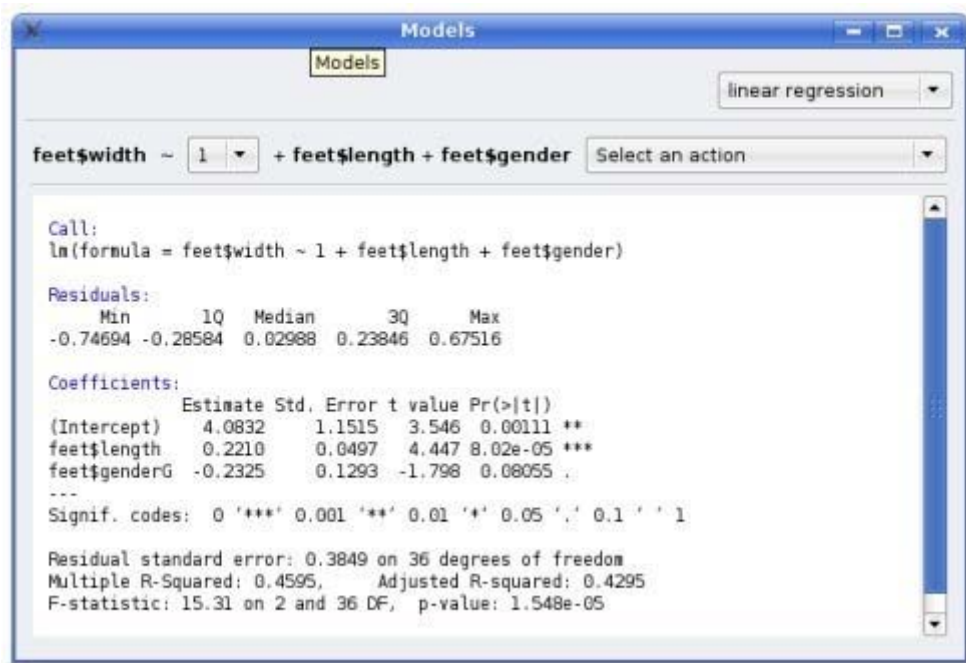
Models

Models

linear regression

feet$width ~ 1 + feet$length + feet$gender Select an action

Call:
lm(formula = feet$width ~ 1 + feet$length + feet$gender)

Residuals:
Min 1Q Median 3Q Max
-0.74694 -0.28584 0.02988 0.23846 0.67516

Coefficients:

| | Estimate | Std. Error | t value | Pr(>\|t\|) | |
|---|---|---|---|---|---|
| (Intercept) | 4.0832 | 1.1515 | 3.546 | 0.00111 | ** |
| feet$length | 0.2210 | 0.0497 | 4.447 | 8.02e-05 | *** |
| feet$genderG | -0.2325 | 0.1293 | -1.798 | 0.08055 | . |

---
Signif. codes: 0 '***' 0.001 '**' 0.01 '*' 0.05 '.' 0.1 ' ' 1

Residual standard error: 0.3849 on 36 degrees of freedom
Multiple R-Squared: 0.4595, Adjusted R-squared: 0.4295
F-statistic: 15.31 on 2 and 36 DF, p-value: 1.548e-05